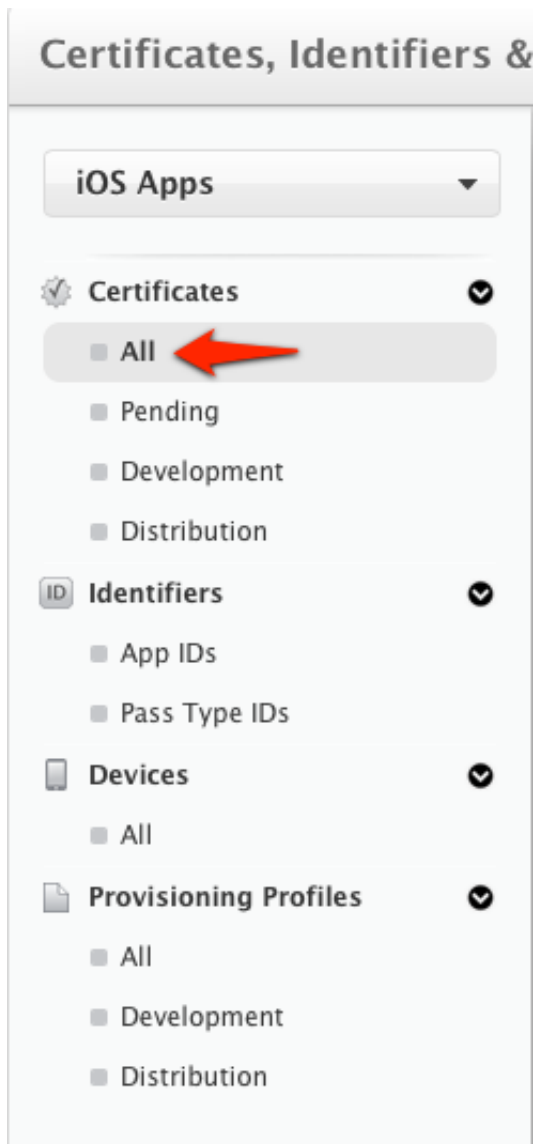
Certificates, Identifiers &

iOS Apps

Certificates

All

Pending

Development

Distribution

ID Identifiers

App IDs

Pass Type IDs

Devices

All

Provisioning Profiles

All

Development

Distribution